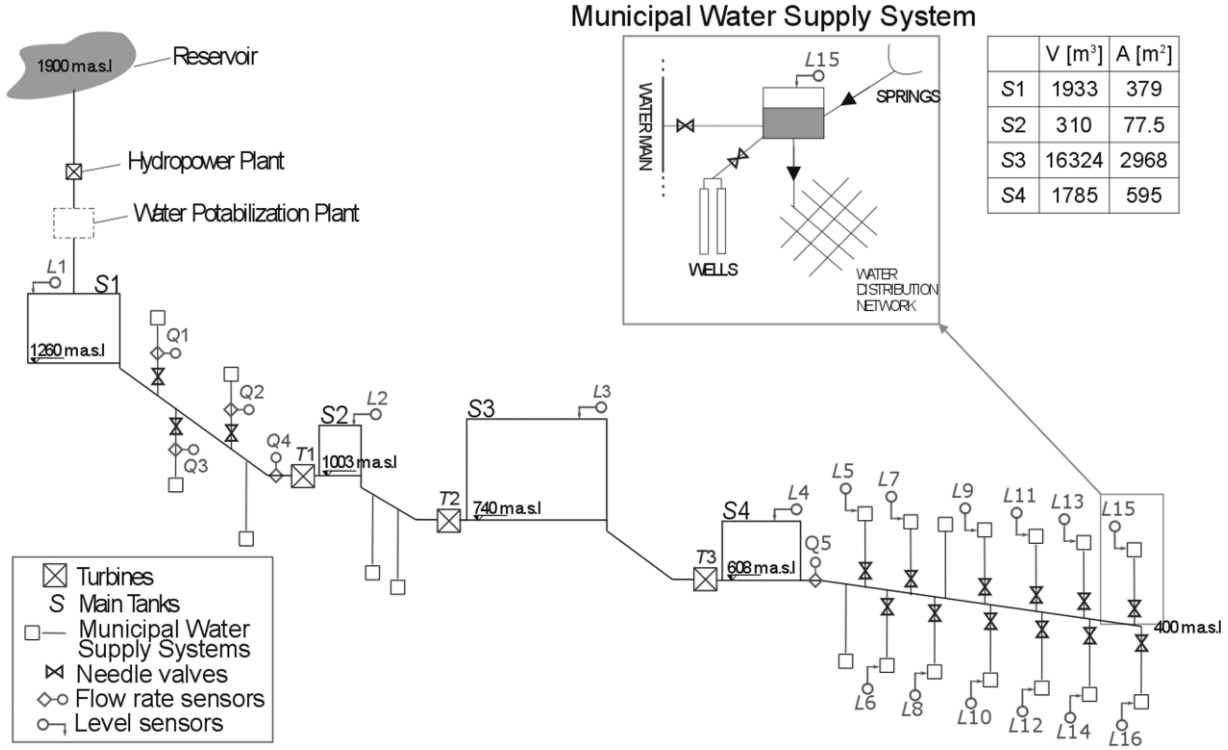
Municipal Water Supply System

|  | V [m$^3$] | A [m$^2$] |
|---|---|---|
| S1 | 1933 | 379 |
| S2 | 310 | 77.5 |
| S3 | 16324 | 2968 |
| S4 | 1785 | 595 |

L15
WATER MAIN
SPRINGS
WELLS
WATER DISTRIBUTION NETWORK

1900 m.a.s.l
Reservoir
Hydropower Plant
Water Potabilization Plant
L1
S1
1260 m.a.s.l
Q1
Q2
Q3
Q4
T1
S2
L2
1003 m.a.s.l
S3
L3
T2
740 m.a.s.l
S4
L4
T3
608 m.a.s.l
Q5
L5
L7
L9
L11
L13
L15
400 m.a.s.l
L6
L8
L10
L12
L14
L16

Turbines
S Main Tanks
Municipal Water Supply Systems
Needle valves
Flow rate sensors
Level sensors